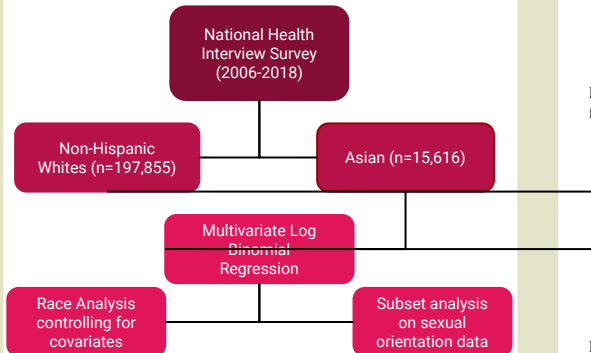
National Health Interview Survey (2006-2018)

Non-Hispanic Whites (n=197,855)

Asian (n=15,616)

Multivariate Log Binomial Regression

Race Analysis controlling for covariates

Subset analysis on sexual orientation data